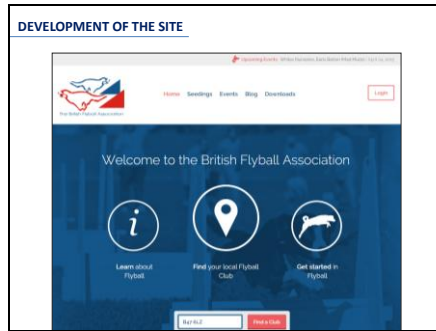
DEVELOPMENT OF THE SITE

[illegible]

The British Flyball Association

Home Seedings Events Blog Downloads

Login

Welcome to the British Flyball Association

Learn about Flyball

Find your local Flyball Club

Get started in Flyball

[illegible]

Find a Club